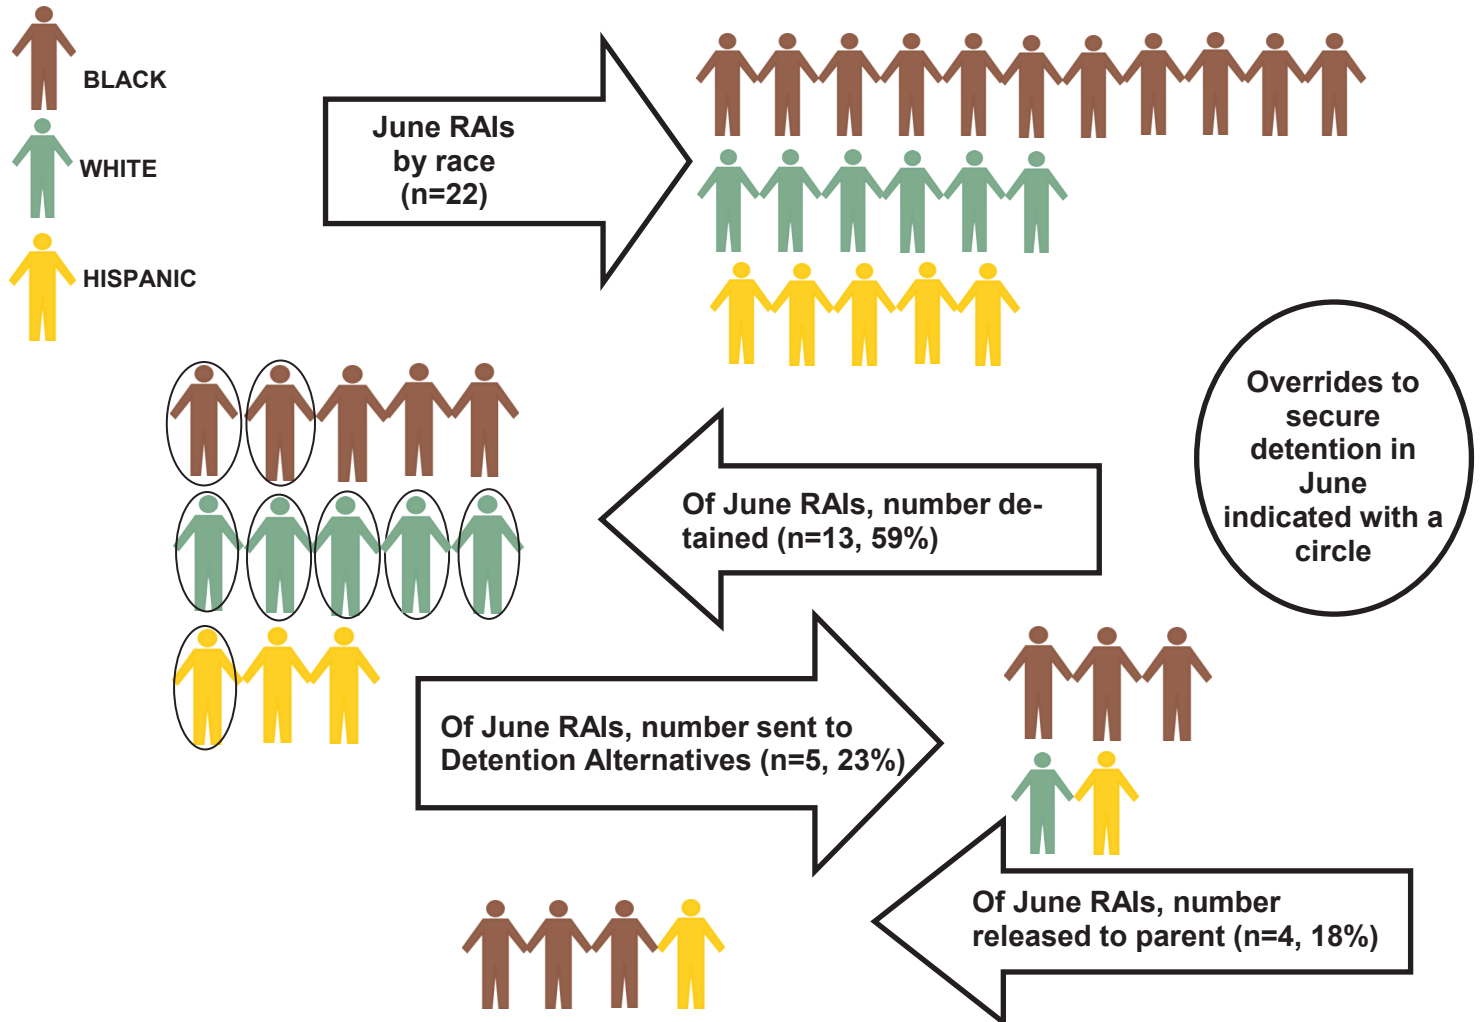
BLACK

WHITE

HISPANIC

June RAIs by race (n=22)

Overrides to secure detention in June indicated with a circle

Of June RAIs, number detained (n=13, 59%)

Of June RAIs, number sent to Detention Alternatives (n=5, 23%)

Of June RAIs, number released to parent (n=4, 18%)